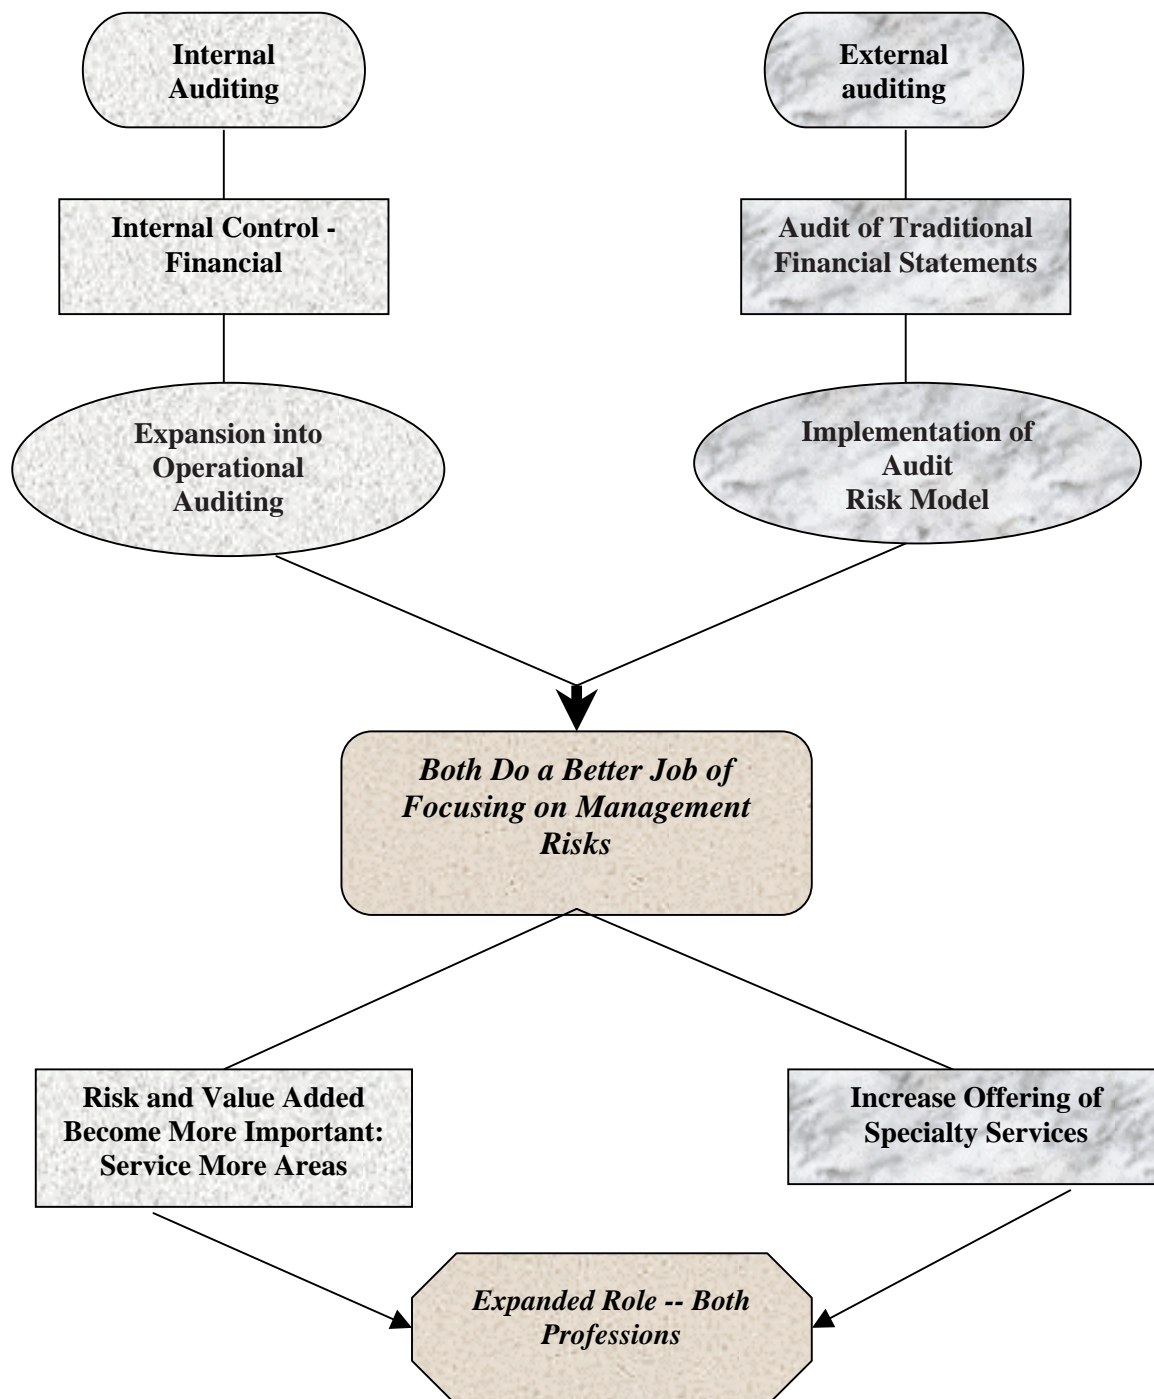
Internal Auditing

External auditing

Internal Control - Financial

Audit of Traditional Financial Statements

Expansion into Operational Auditing

Implementation of Audit Risk Model

*Both Do a Better Job of Focusing on Management Risks*

Risk and Value Added Become More Important: Service More Areas

Increase Offering of Specialty Services

*Expanded Role -- Both Professions*